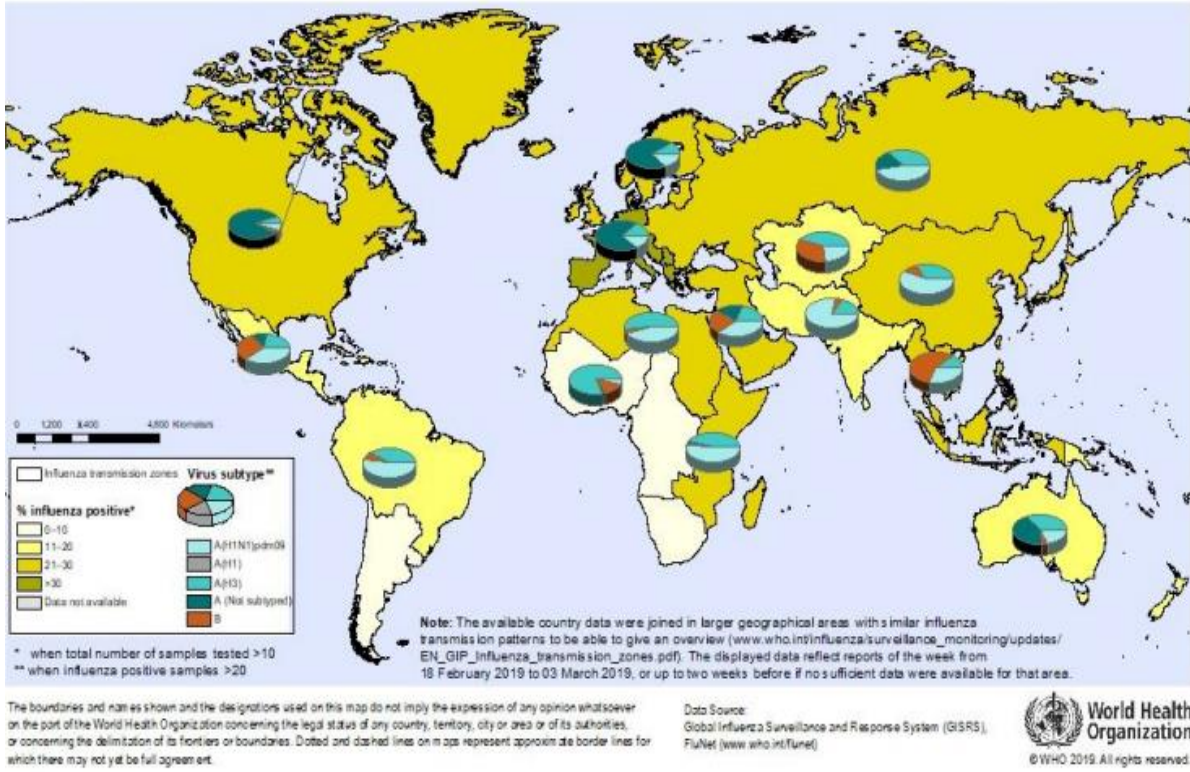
0 1,200 2,400 4,800 Kilometers

Influenza transmission zones

Virus subtype**

% influenza positive*

0–10

11–20

21–30

>30

Data not available

A(H1N1)pdm09

A(H1)

A(H3)

A (Not subtyped)

B

* when total number of samples tested >10

** when influenza positive samples >20

Note: The available country data were joined in larger geographical areas with similar influenza transmission patterns to be able to give an overview (www.who.int/influenza/surveillance_monitoring/updates/EN_GIP_Influenza_transmission_zones.pdf). The displayed data reflect reports of the week from 18 February 2019 to 03 March 2019, or up to two weeks before if no sufficient data were available for that area.

The boundaries and names shown and the designations used on this map do not imply the expression of any opinion whatsoever on the part of the World Health Organization concerning the legal status of any country, territory, city or area or of its authorities, or concerning the delimitation of its frontiers or boundaries. Dotted and dashed lines on maps represent approximate border lines for which there may not yet be full agreement.

Data Source:
Global Influenza Surveillance and Response System (GISRS), FluNet (www.who.int/flunet)

World Health Organization

©WHO 2019. All rights reserved.